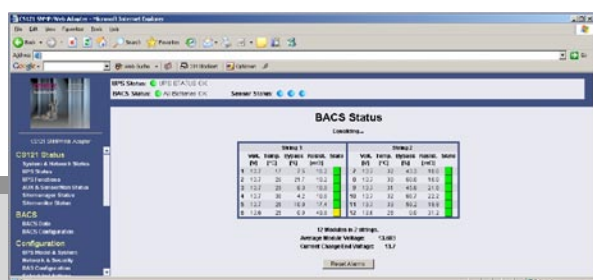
CS121 SNMP-Web Adapter - Microsoft Internet Explorer

File Edit View Favorites Tools Help

Back Search Favorites

Address

Google

UPS Status: UPS STATUS OK

BACS Status: All Batteries OK

Sensor Status:

CS121 SNMP-Web Adapter

CS121 Status

System & Network Status

UPS Status

UPS Functions

AUX & Sensor/Man Status

Sensormanager Status

Sensormaster Status

BACS

BACS Data

BACS Configuration

Configuration

UPS Model & System

Network & Security

BACS Configuration

BACS Status

Counting...

| | String 1 | | | | | | String 2 | | | | |
|---|---|---|---|---|---|---|---|---|---|---|---|
| | Volt. [V] | Temp. [°C] | Bypass [%] | Resist. [mΩ] | State | | Volt. [V] | Temp. [°C] | Bypass [%] | Resist. [mΩ] | State |
| 1 | 13.7 | 17 | 7.5 | 10.2 | | 7 | 13.7 | 32 | 43.3 | 10.0 | |
| 2 | 13.7 | 28 | 29.7 | 10.2 | | 8 | 13.7 | 32 | 60.6 | 10.0 | |
| 3 | 13.7 | 28 | 6.3 | 10.0 | | 9 | 13.7 | 31 | 45.6 | 21.0 | |
| 4 | 13.7 | 30 | 4.2 | 10.0 | | 10 | 13.7 | 32 | 60.7 | 22.2 | |
| 5 | 13.7 | 28 | 10.9 | 11.4 | | 11 | 13.7 | 33 | 50.2 | 19.6 | |
| 6 | 13.8 | 28 | 6.9 | 10.0 | | 12 | 13.8 | 28 | 0.0 | 21.2 | |

12 Modules in 2 strings.

Average Module Voltage: 13.667

Current Charge/Float Voltage: 13.7

Reset Alarms